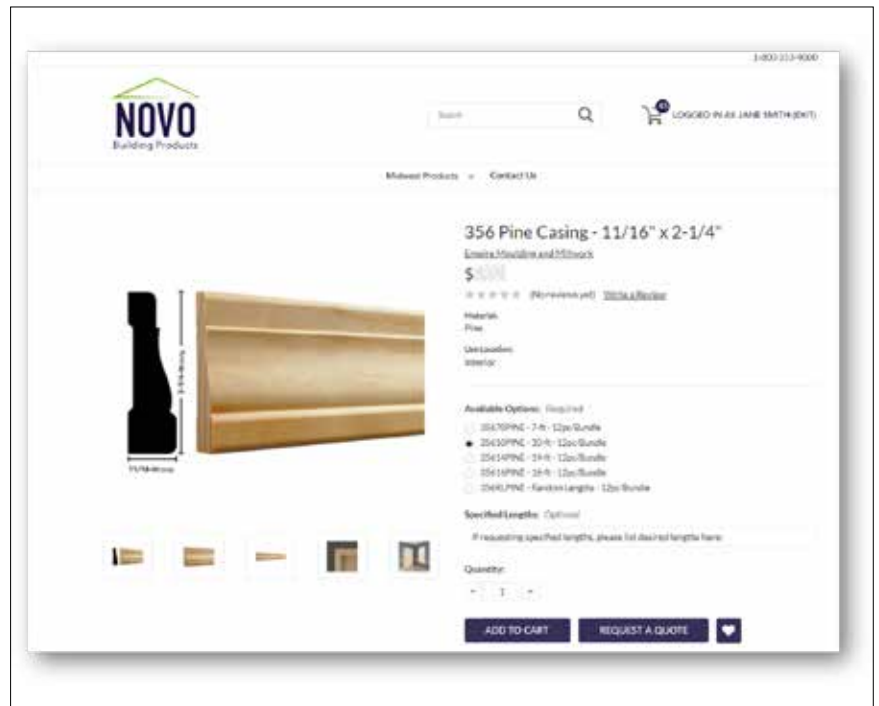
1-800-333-9000

NOVO
Building Products

Search

LOGGED IN AS JANE SMITH (EXIT)

Midwest Products Contact Us

356 Pine Casing - 11/16" x 2-1/4"

Empire Moulding and Millwork

$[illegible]

(No reviews yet) Write a Review

Material:
Pine

Use Location:
Interior

Available Options: Required

3567PINE - 7-ft - 12pc/Bundle

35610PINE - 10-ft - 12pc/Bundle

35614PINE - 14-ft - 12pc/Bundle

35616PINE - 16-ft - 12pc/Bundle

356RLPINE - Random Lengths - 12pc/Bundle

Specified Lengths: Optional

If requesting specified lengths, please list desired lengths here:

Quantity:

- 1 +

ADD TO CART

REQUEST A QUOTE

2-1/4 In. Wide

11/16 In. Thick